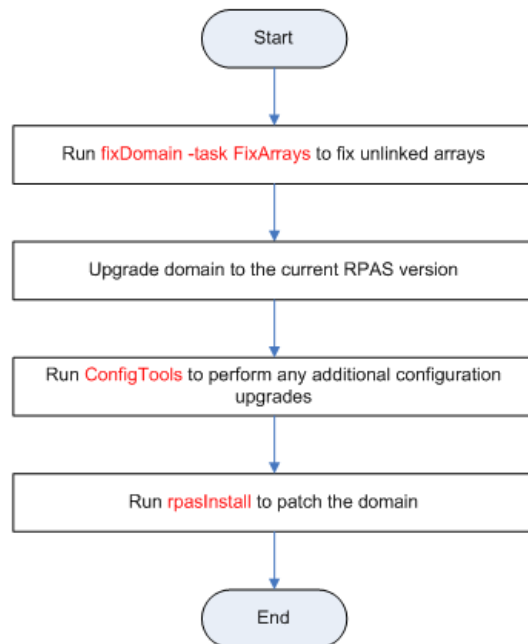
Start

Run fixDomain -task FixArrays to fix unlinked arrays

Upgrade domain to the current RPAS version

Run ConfigTools to perform any additional configuration upgrades

Run rpasInstall to patch the domain

End